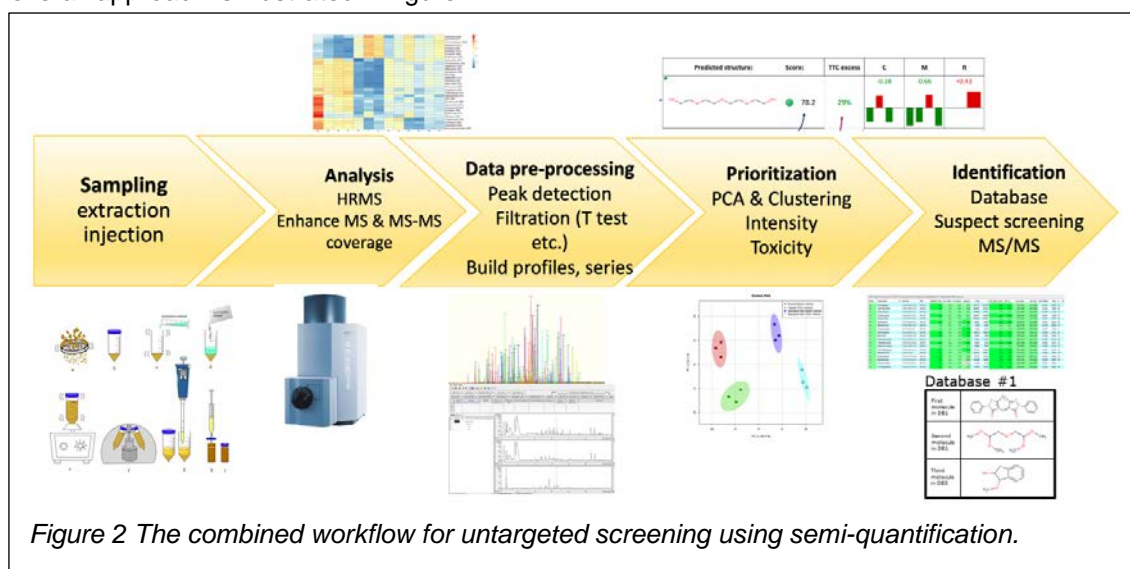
Sampling
extraction
injection

Analysis
HRMS
Enhance MS & MS-MS coverage

Data pre-processing
Peak detection
Filtration (T test etc.)
Build profiles, series

Predicted structure: Score: TTC excess C M R
78.2 29%

Prioritization
PCA & Clustering
Intensity
Toxicity

Identification
Database
Suspect screening
MS/MS

Database #1

First molecule in DB1
Second molecule in DB1
Third molecule in DB1

*Figure 2 The combined workflow for untargeted screening using semi-quantification.*